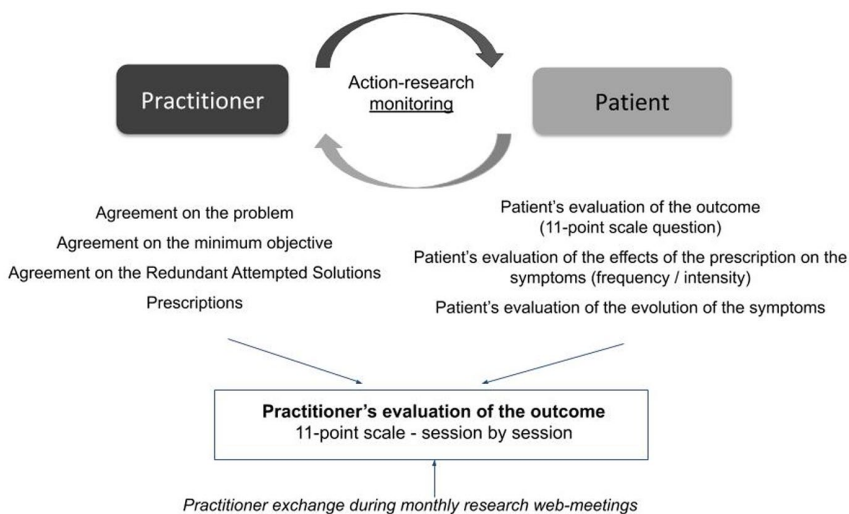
Practitioner

Action-research monitoring

Patient

Agreement on the problem

Agreement on the minimum objective

Agreement on the Redundant Attempted Solutions

Prescriptions

Patient's evaluation of the outcome (11-point scale question)

Patient's evaluation of the effects of the prescription on the symptoms (frequency / intensity)

Patient's evaluation of the evolution of the symptoms

**Practitioner's evaluation of the outcome**
11-point scale - session by session

*Practitioner exchange during monthly research web-meetings*